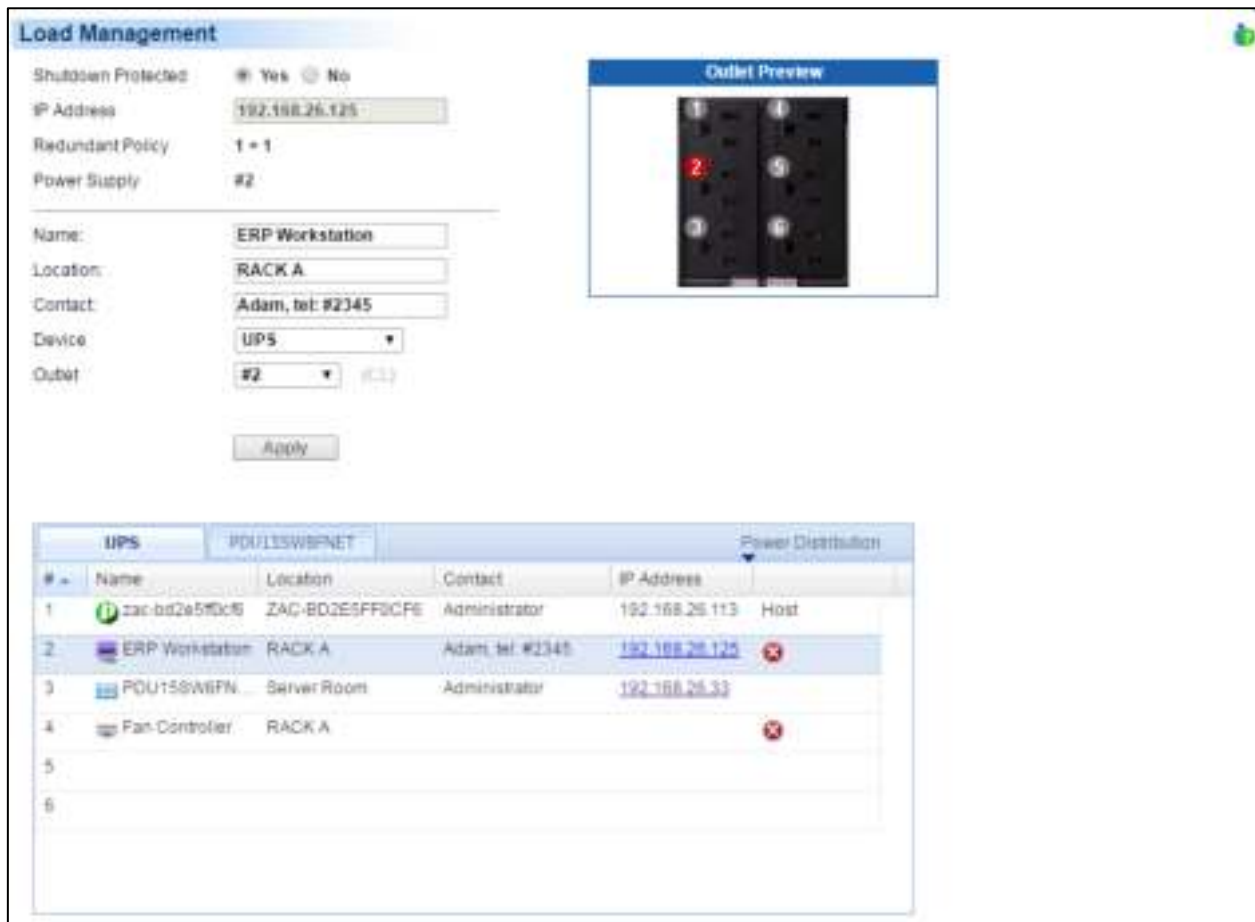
Load Management

Shutdown Protected	Yes	No
IP Address	192.168.26.125
Redundant Policy	1 + 1
Power Supply	#2

Name:	ERP Workstation
Location:	RACK A
Contact:	Adam, tel: #2345
Device	UPS
Outlet	#2	(C13)

Apply

Outlet Preview
1 2 3 4 5 6

UPS	PDU15SW8FNET	Power Distribution

| # | Name | Location | Contact | IP Address | |
|---|---|---|---|---|---|
| 1 | zac-bd2e5ff0cf6 | ZAC-BD2E5FF0CF6 | Administrator | 192.168.26.113 | Host |
| 2 | ERP Workstation | RACK A | Adam, tel: #2345 | 192.168.26.125 | |
| 3 | PDU15SW6FN... | Server Room | Administrator | 192.168.26.33 | |
| 4 | Fan Controller | RACK A | | | |
| 5 | | | | | |
| 6 | | | | | |